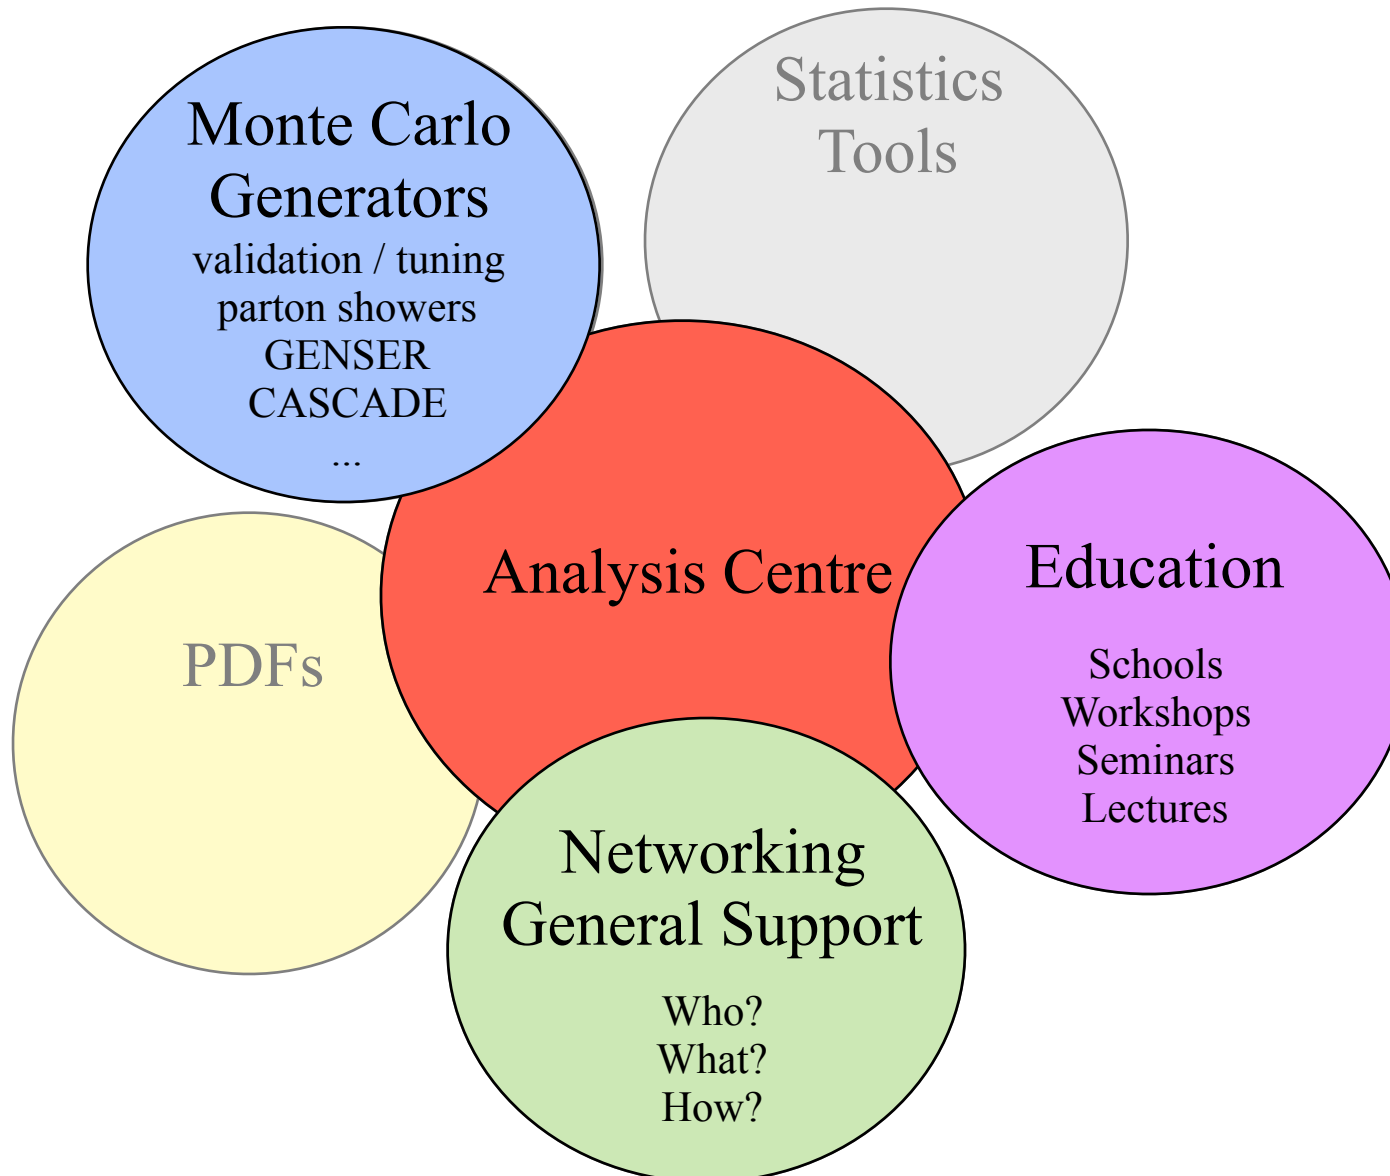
Monte Carlo Generators
validation / tuning
parton showers
GENSER
CASCADE
...

Statistics Tools

Analysis Centre

PDFs

Education

Schools
Workshops
Seminars
Lectures

Networking General Support

Who?
What?
How?